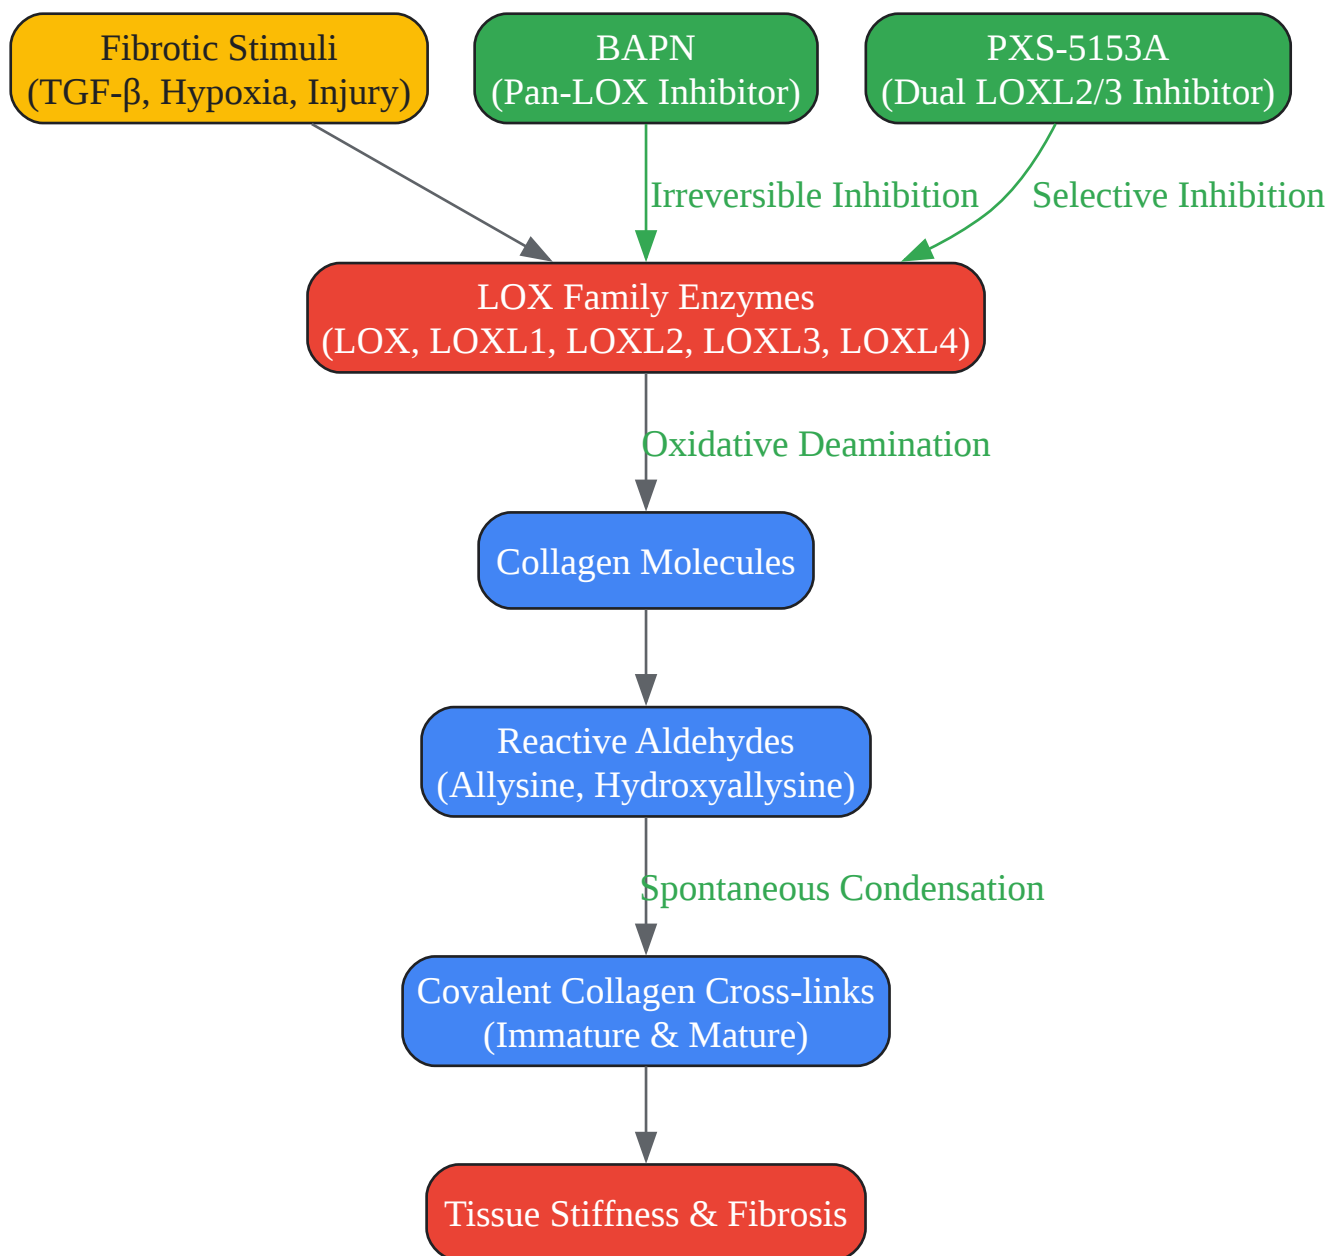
Fibrotic Stimuli
(TGF-β, Hypoxia, Injury)

BAPN
(Pan-LOX Inhibitor)

PXS-5153A
(Dual LOXL2/3 Inhibitor)

Irreversible Inhibition

Selective Inhibition

LOX Family Enzymes
(LOX, LOXL1, LOXL2, LOXL3, LOXL4)

Oxidative Deamination

Collagen Molecules

Reactive Aldehydes
(Allysine, Hydroxyallysine)

Spontaneous Condensation

Covalent Collagen Cross-links
(Immature & Mature)

Tissue Stiffness & Fibrosis